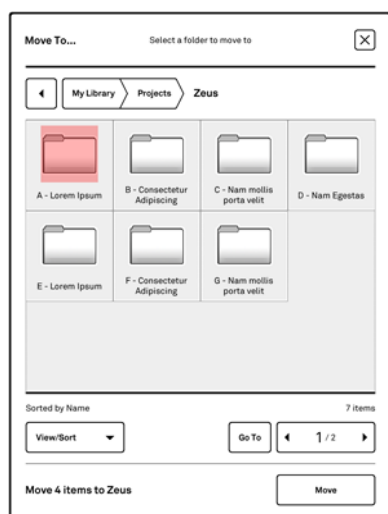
Move To...

Select a folder to move to

My Library
Projects
Zeus

A - Lorem Ipsum
B - Consectetur Adipiscing
C - Nam mollis porta velit
D - Nam Egestas
E - Lorem Ipsum
F - Consectetur Adipiscing
G - Nam mollis porta velit

Sorted by Name
7 items

View/Sort
Go To
1 / 2

Move 4 items to Zeus
Move